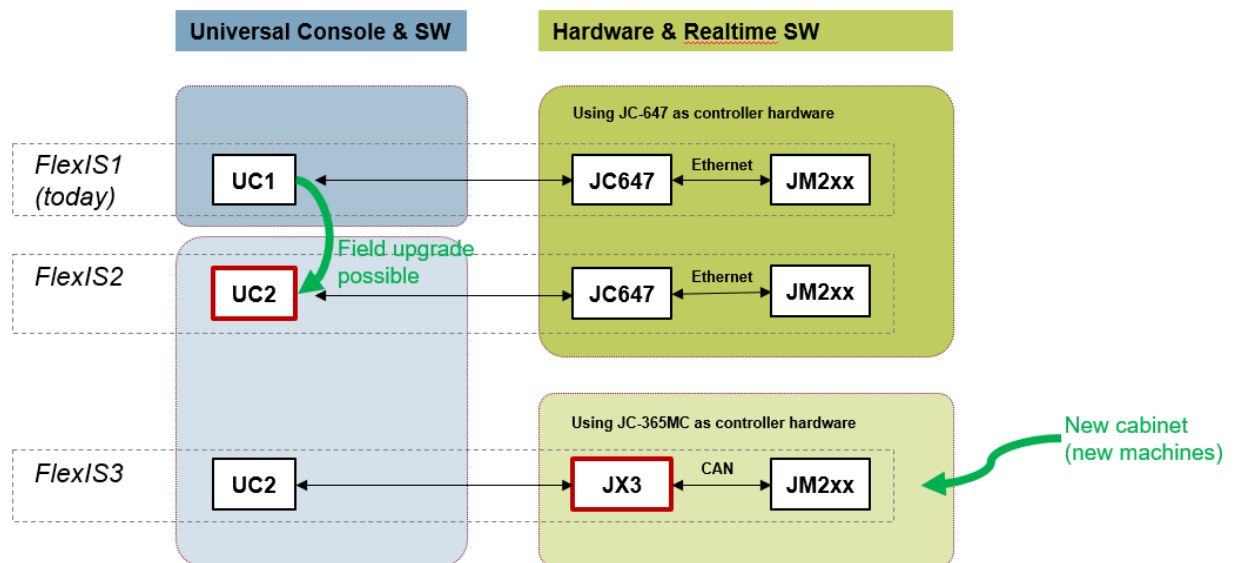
Universal Console & SW

Hardware & Realtime SW

Using JC-647 as controller hardware

FlexIS1
(today)

UC1

JC647

Ethernet

JM2xx

Field upgrade possible

FlexIS2

UC2

JC647

Ethernet

JM2xx

Using JC-365MC as controller hardware

New cabinet
(new machines)

FlexIS3

UC2

JX3

CAN

JM2xx